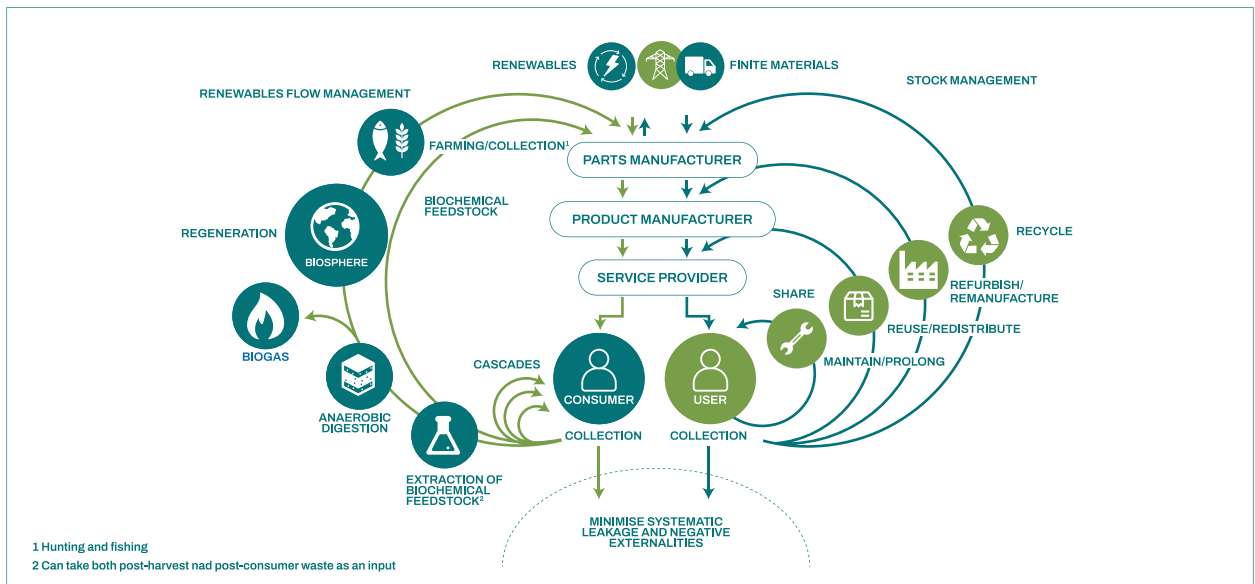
RENEWABLES

FINITE MATERIALS

RENEWABLES FLOW MANAGEMENT

STOCK MANAGEMENT

FARMING/COLLECTION$^1$

PARTS MANUFACTURER

BIOCHEMICAL FEEDSTOCK

PRODUCT MANUFACTURER

RECYCLE

REGENERATION

BIOSPHERE

SERVICE PROVIDER

REFURBISH/ REMANUFACTURE

SHARE

REUSE/REDISTRIBUTE

BIOGAS

CASCADES

MAINTAIN/PROLONG

CONSUMER

USER

ANAEROBIC DIGESTION

COLLECTION

COLLECTION

EXTRACTION OF BIOCHEMICAL FEEDSTOCK$^2$

MINIMISE SYSTEMATIC LEAKAGE AND NEGATIVE EXTERNALITIES

1 Hunting and fishing
2 Can take both post-harvest nad post-consumer waste as an input